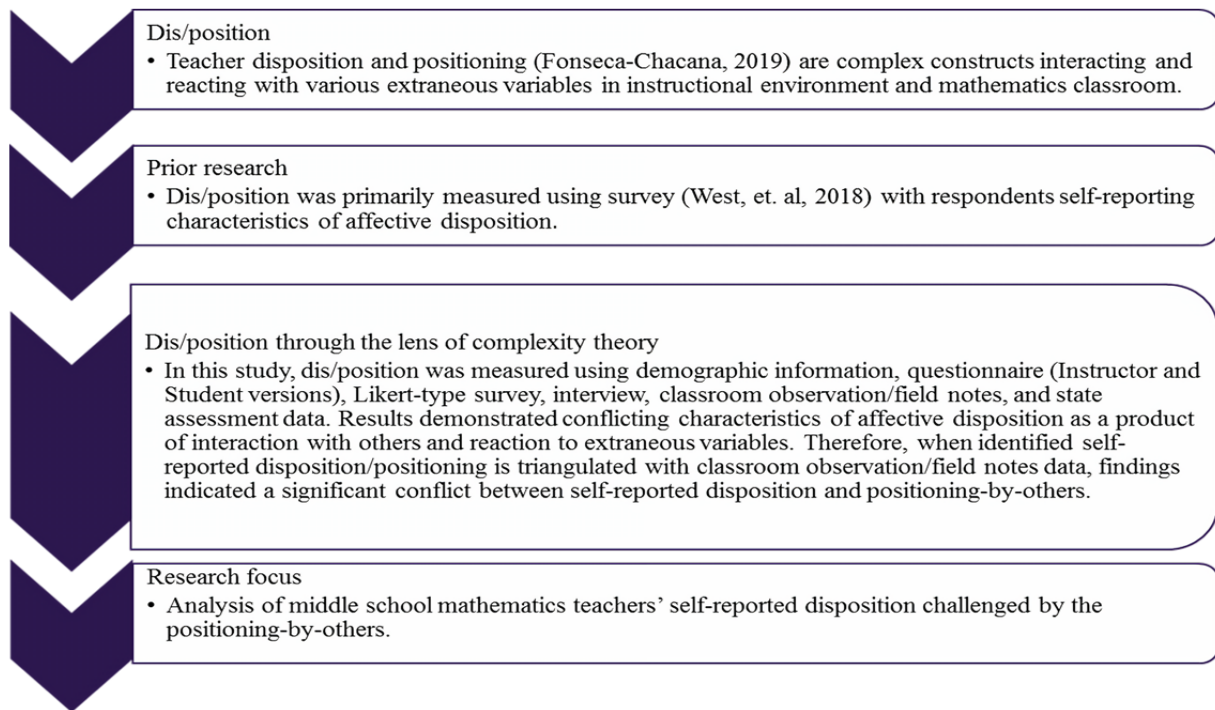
Dis/position
• Teacher disposition and positioning (Fonseca-Chacana, 2019) are complex constructs interacting and reacting with various extraneous variables in instructional environment and mathematics classroom.

Prior research
• Dis/position was primarily measured using survey (West, et. al, 2018) with respondents self-reporting characteristics of affective disposition.

Dis/position through the lens of complexity theory
• In this study, dis/position was measured using demographic information, questionnaire (Instructor and Student versions), Likert-type survey, interview, classroom observation/field notes, and state assessment data. Results demonstrated conflicting characteristics of affective disposition as a product of interaction with others and reaction to extraneous variables. Therefore, when identified self-reported disposition/positioning is triangulated with classroom observation/field notes data, findings indicated a significant conflict between self-reported disposition and positioning-by-others.

Research focus
• Analysis of middle school mathematics teachers' self-reported disposition challenged by the positioning-by-others.